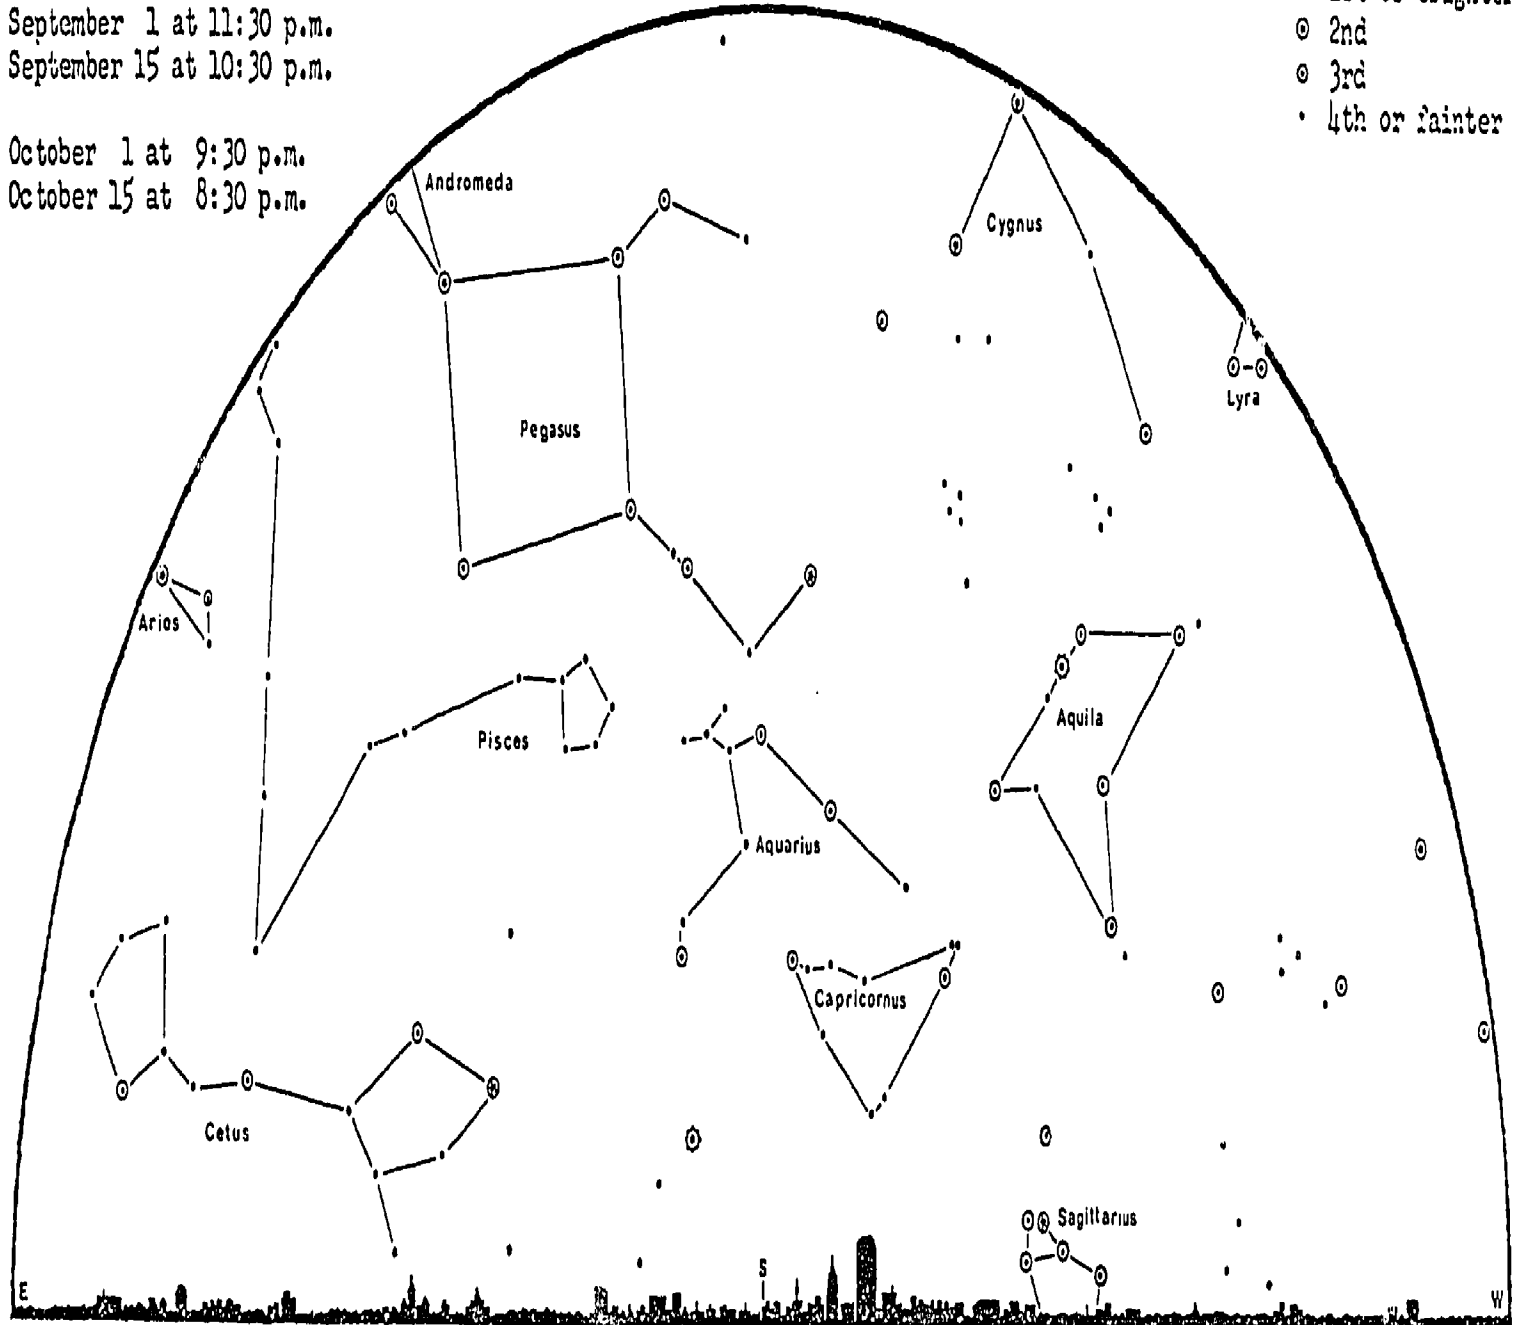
September 1 at 11:30 p.m.
September 15 at 10:30 p.m.

October 1 at 9:30 p.m.
October 15 at 8:30 p.m.

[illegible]
2nd
3rd
4th or fainter

Andromeda
Cygnus
Pegasus
Lyra
Aries
Pisces
Aquila
Aquarius
Capricornus
Cetus
Sagittarius
E
S
W